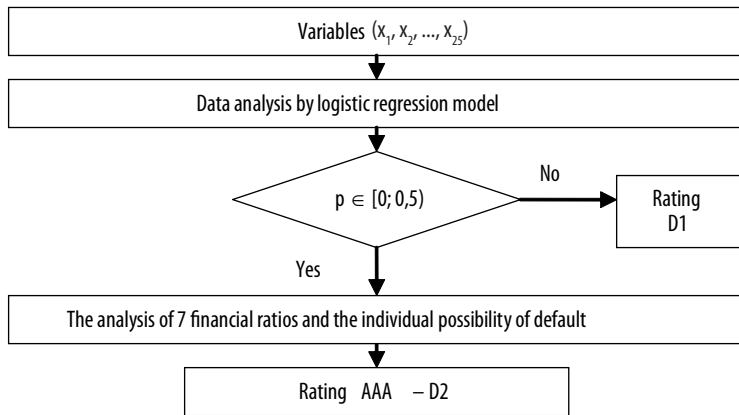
Variables $(x_1, x_2, ..., x_{25})$

Data analysis by logistic regression model

$p \in [0; 0{,}5)$

No

Rating D1

Yes

The analysis of 7 financial ratios and the individual possibility of default

Rating AAA – D2